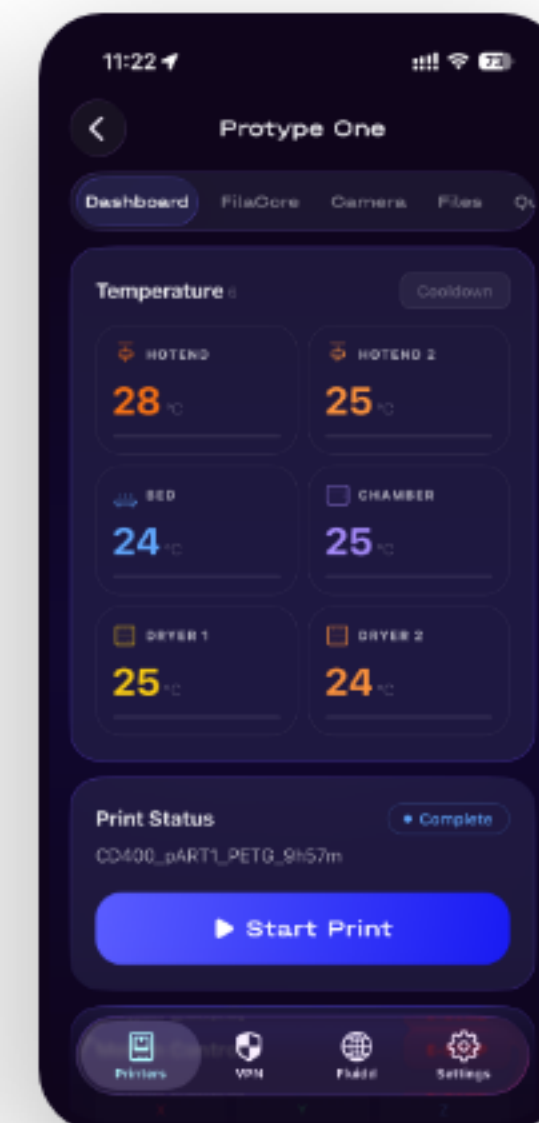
11:22

Protype One

Dashboard FilaCore Camera Files Qu

Temperature

Cooldown

HOTEND
28 °C

HOTEND 2
25 °C

BED
24 °C

CHAMBER
25 °C

DRYER 1
25 °C

DRYER 2
24 °C

Print Status

• Complete

CD400_pART1_PETG_9h57m

Start Print

Printers VPN Fluidd Settings